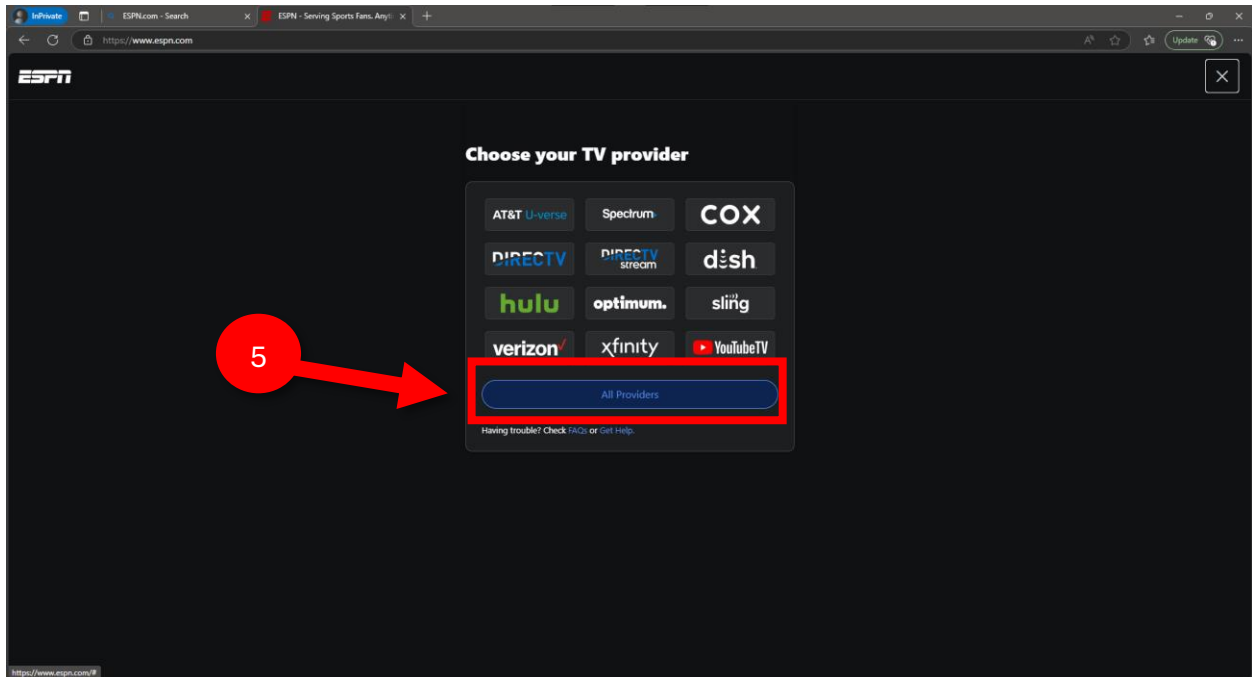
InPrivate
ESPN.com - Search
ESPN - Serving Sports Fans. Anyti
https://www.espn.com
Update

ESPN

Choose your TV provider

AT&T U-verse
Spectrum
COX
DIRECTV
DIRECTV stream
dish
hulu
optimum.
sling
verizon
xfinity
YouTubeTV

5

All Providers

Having trouble? Check FAQs or Get Help.

https://www.espn.com/#